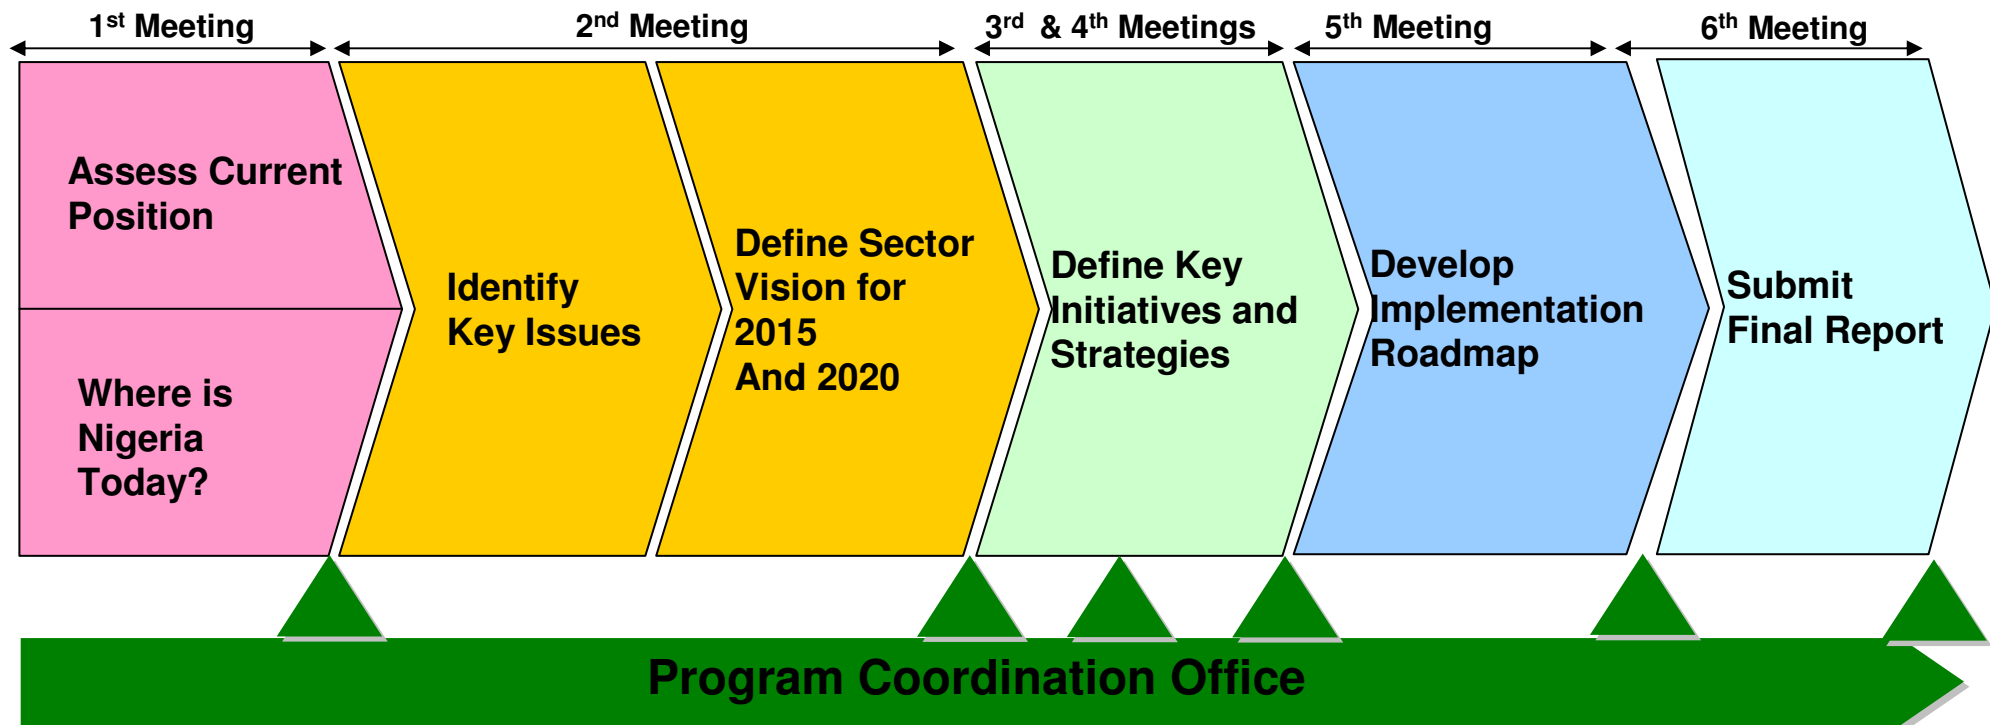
1$^{st}$ Meeting

2$^{nd}$ Meeting

3$^{rd}$ & 4$^{th}$ Meetings

5$^{th}$ Meeting

6$^{th}$ Meeting

Assess Current Position

Where is Nigeria Today?

Identify Key Issues

Define Sector Vision for 2015 And 2020

Define Key Initiatives and Strategies

Develop Implementation Roadmap

Submit Final Report

Program Coordination Office